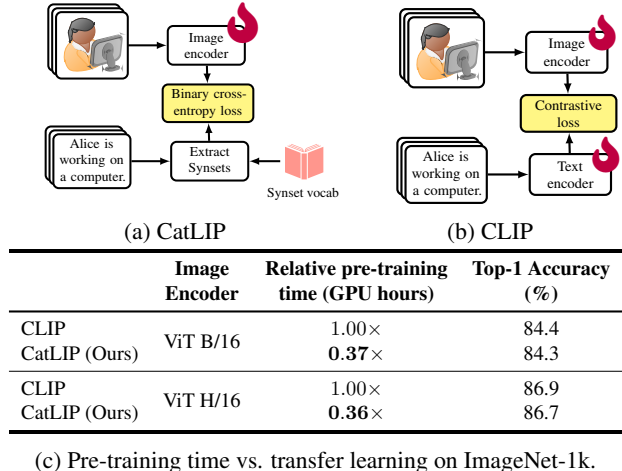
Image encoder

Binary cross-entropy loss

Alice is working on a computer.

Extract Synsets

Synset vocab

(a) CatLIP

Image encoder

Contrastive loss

Alice is working on a computer.

Text encoder

(b) CLIP

| | Image Encoder | Relative pre-training time (GPU hours) | Top-1 Accuracy (%) |
|---|---|---|---|
| CLIP | ViT B/16 | $1.00\times$ | 84.4 |
| CatLIP (Ours) | | $\mathbf{0.37}\times$ | 84.3 |
| CLIP | ViT H/16 | $1.00\times$ | 86.9 |
| CatLIP (Ours) | | $\mathbf{0.36}\times$ | 86.7 |

(c) Pre-training time vs. transfer learning on ImageNet-1k.